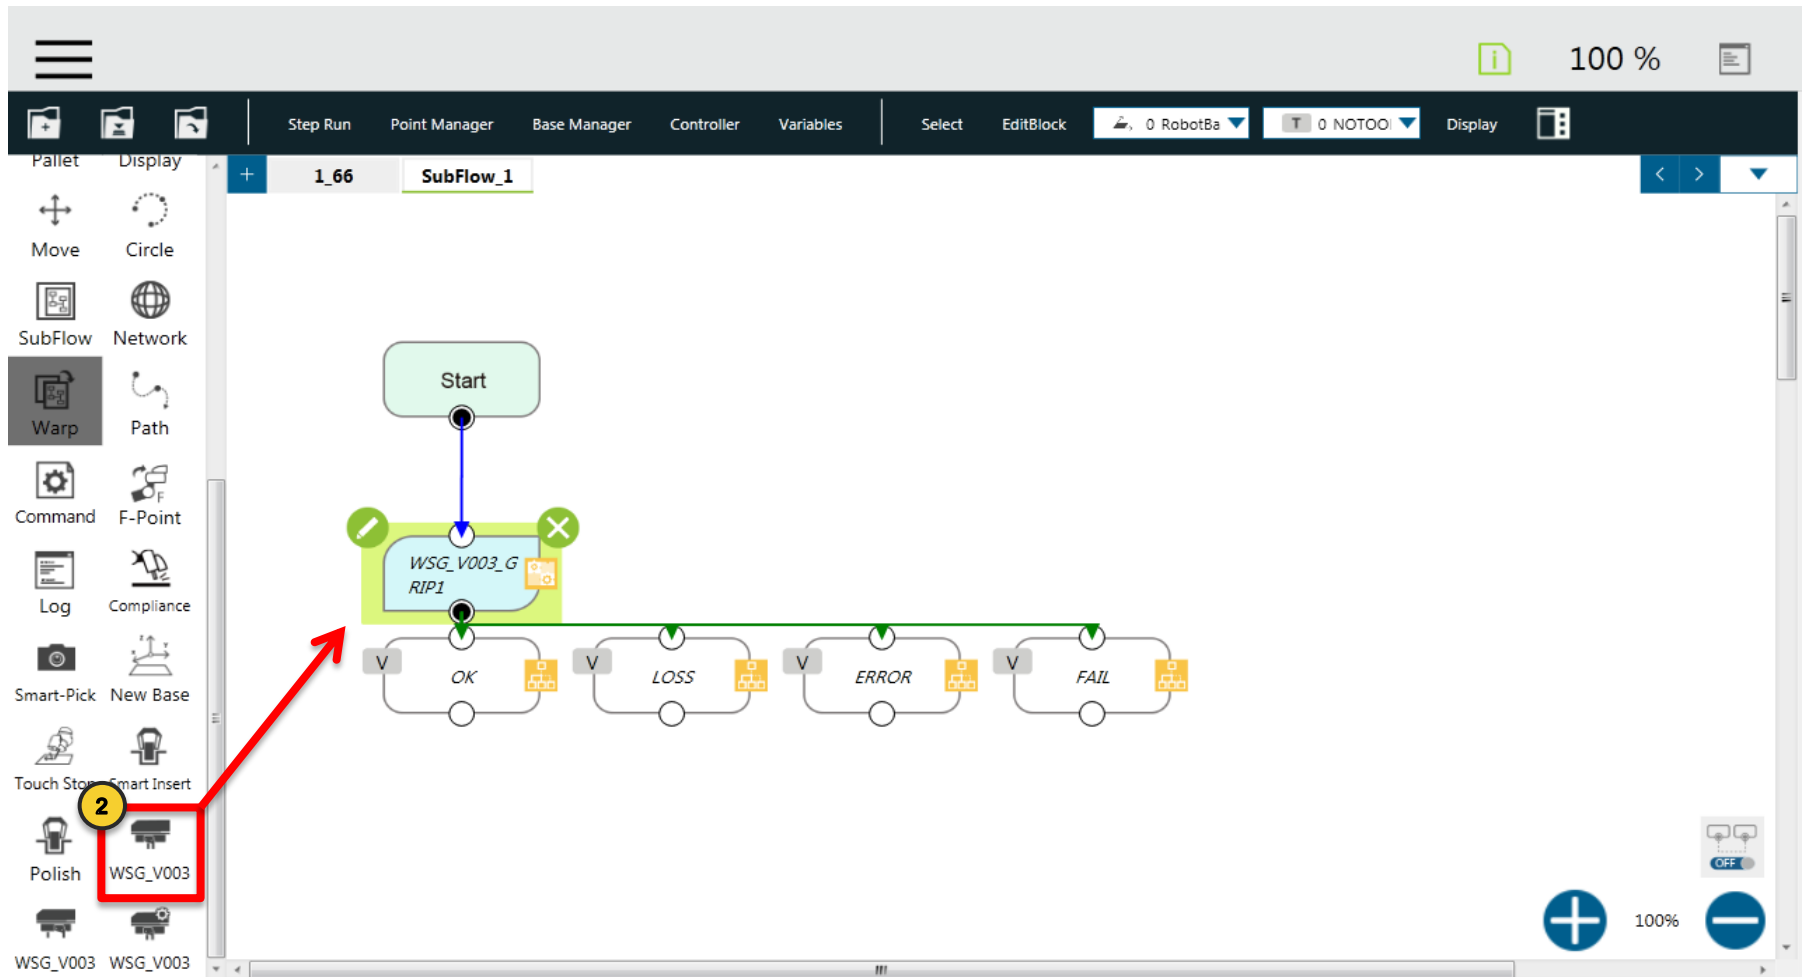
100 %

Step Run Point Manager Base Manager Controller Variables Select EditBlock 0 RobotBa T 0 NOTOOI Display

Pallet Display
Move Circle
SubFlow Network
Warp Path
Command F-Point
Log Compliance
Smart-Pick New Base
Touch Stop Smart Insert
2
Polish WSG_V003
WSG_V003 WSG_V003

+ 1_66 SubFlow_1

Start

WSG_V003_GRIP1

V OK
V LOSS
V ERROR
V FAIL

OFF

100%